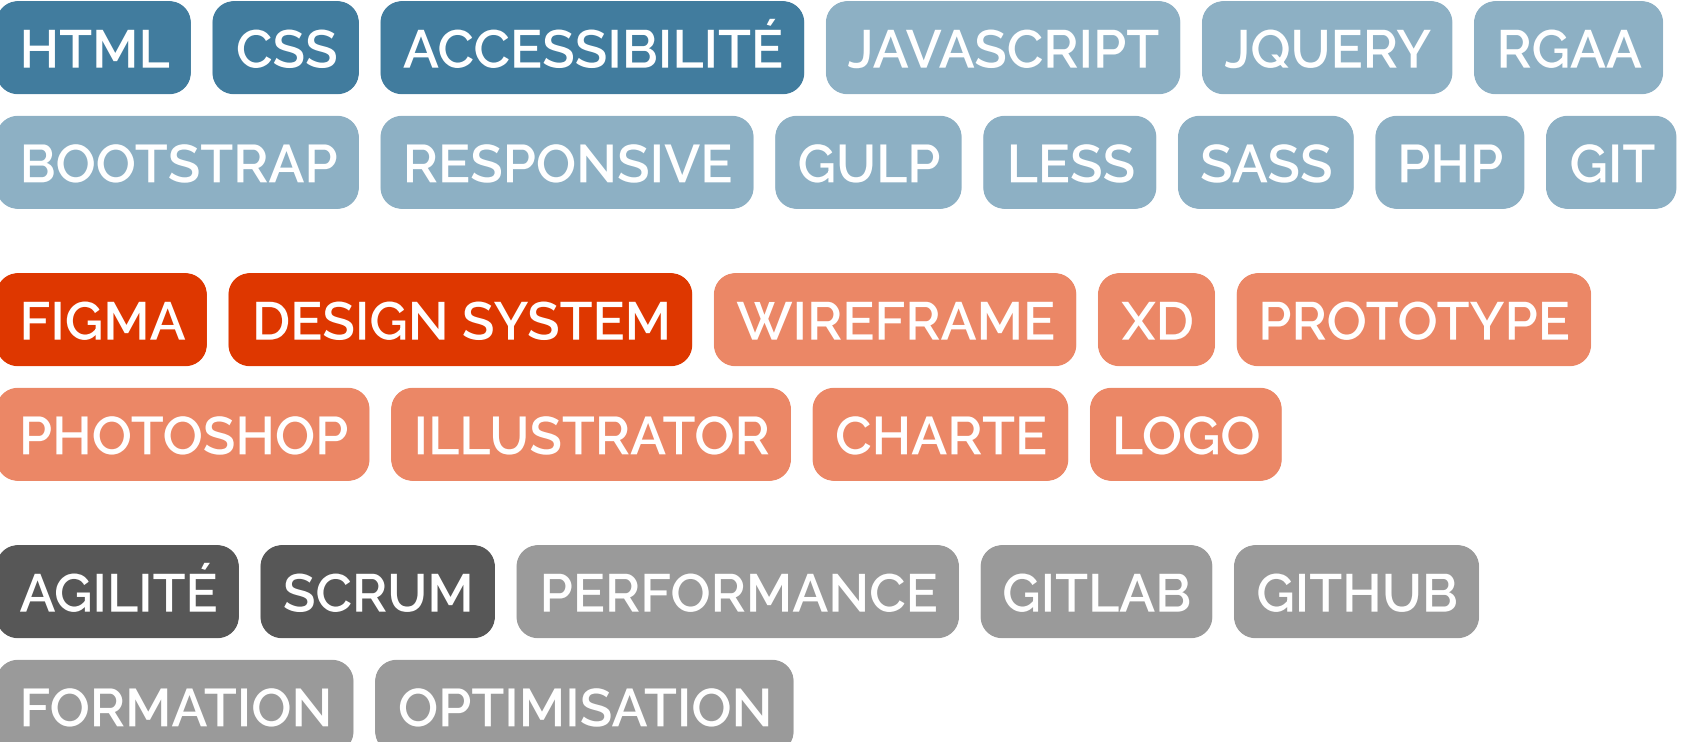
HTML CSS ACCESSIBILITÉ JAVASCRIPT JQUERY RGAA
BOOTSTRAP RESPONSIVE GULP LESS SASS PHP GIT

FIGMA DESIGN SYSTEM WIREFRAME XD PROTOTYPE
PHOTOSHOP ILLUSTRATOR CHARTE LOGO

AGILITÉ SCRUM PERFORMANCE GITLAB GITHUB
FORMATION OPTIMISATION